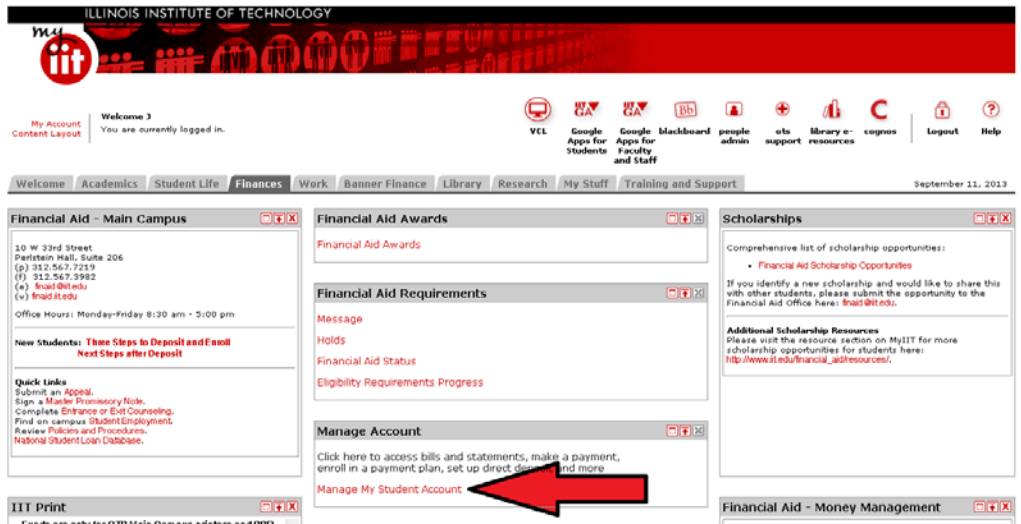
ILLINOIS INSTITUTE OF TECHNOLOGY

my iit

My Account
Content Layout

Welcome 3
You are currently logged in.

VCL
Google Apps for Students
Google Apps for Faculty and Staff
blackboard
people admin
ots support
library e-resources
cognos
Logout
Help

Welcome | Academics | Student Life | Finances | Work | Banner Finance | Library | Research | My Stuff | Training and Support

September 11, 2013

Financial Aid - Main Campus

10 W 33rd Street
Perlstein Hall, Suite 206
(p) 312.567.7219
(f) 312.567.3982
(e) finaid@iit.edu
(w) finaid.iit.edu

Office Hours: Monday-Friday 8:30 am - 5:00 pm

New Students: Three Steps to Deposit and Enroll
Next Steps after Deposit

Quick Links
Submit an Appeal.
Sign a Master Promissory Note.
Complete Entrance or Exit Counseling.
Find on campus Student Employment.
Review Policies and Procedures.
National Student Loan Database.

Financial Aid Awards

Financial Aid Awards

Financial Aid Requirements

Message
Holds
Financial Aid Status
Eligibility Requirements Progress

Manage Account

Click here to access bills and statements, make a payment, enroll in a payment plan, set up direct dep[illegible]and more

Manage My Student Account

Scholarships

Comprehensive list of scholarship opportunities:

• Financial Aid Scholarship Opportunities

If you identify a new scholarship and would like to share this with other students, please submit the opportunity to the Financial Aid Office here: finaid@iit.edu.

Additional Scholarship Resources
Please visit the resource section on MyIIT for more scholarship opportunities for students here: http://www.iit.edu/financial_aid/resources/.

IIT Print

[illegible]

Financial Aid - Money Management